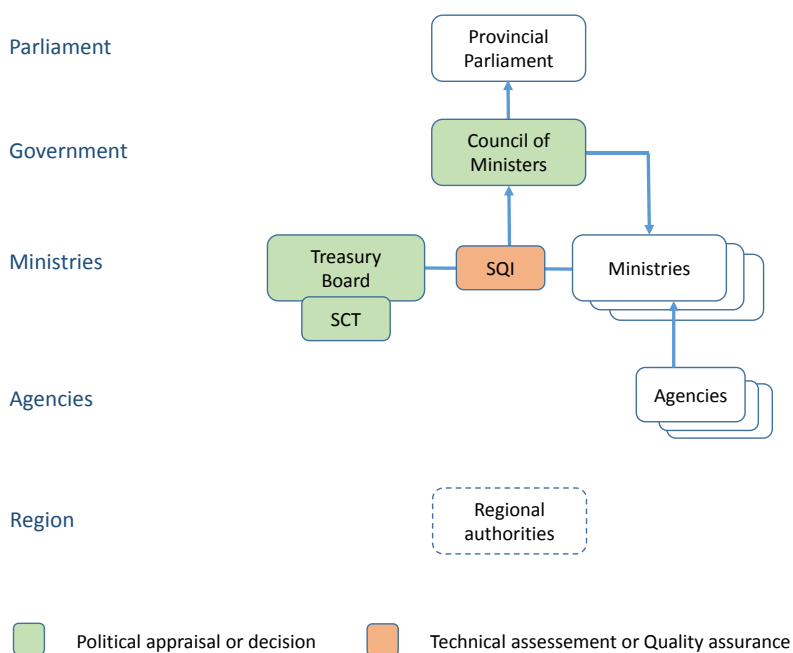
Parliament

Provincial Parliament

Government

Council of Ministers

Ministries

Treasury Board

SCT

SQI

Ministries

Agencies

Agencies

Region

Regional authorities

Political appraisal or decision

Technical assessement or Quality assurance